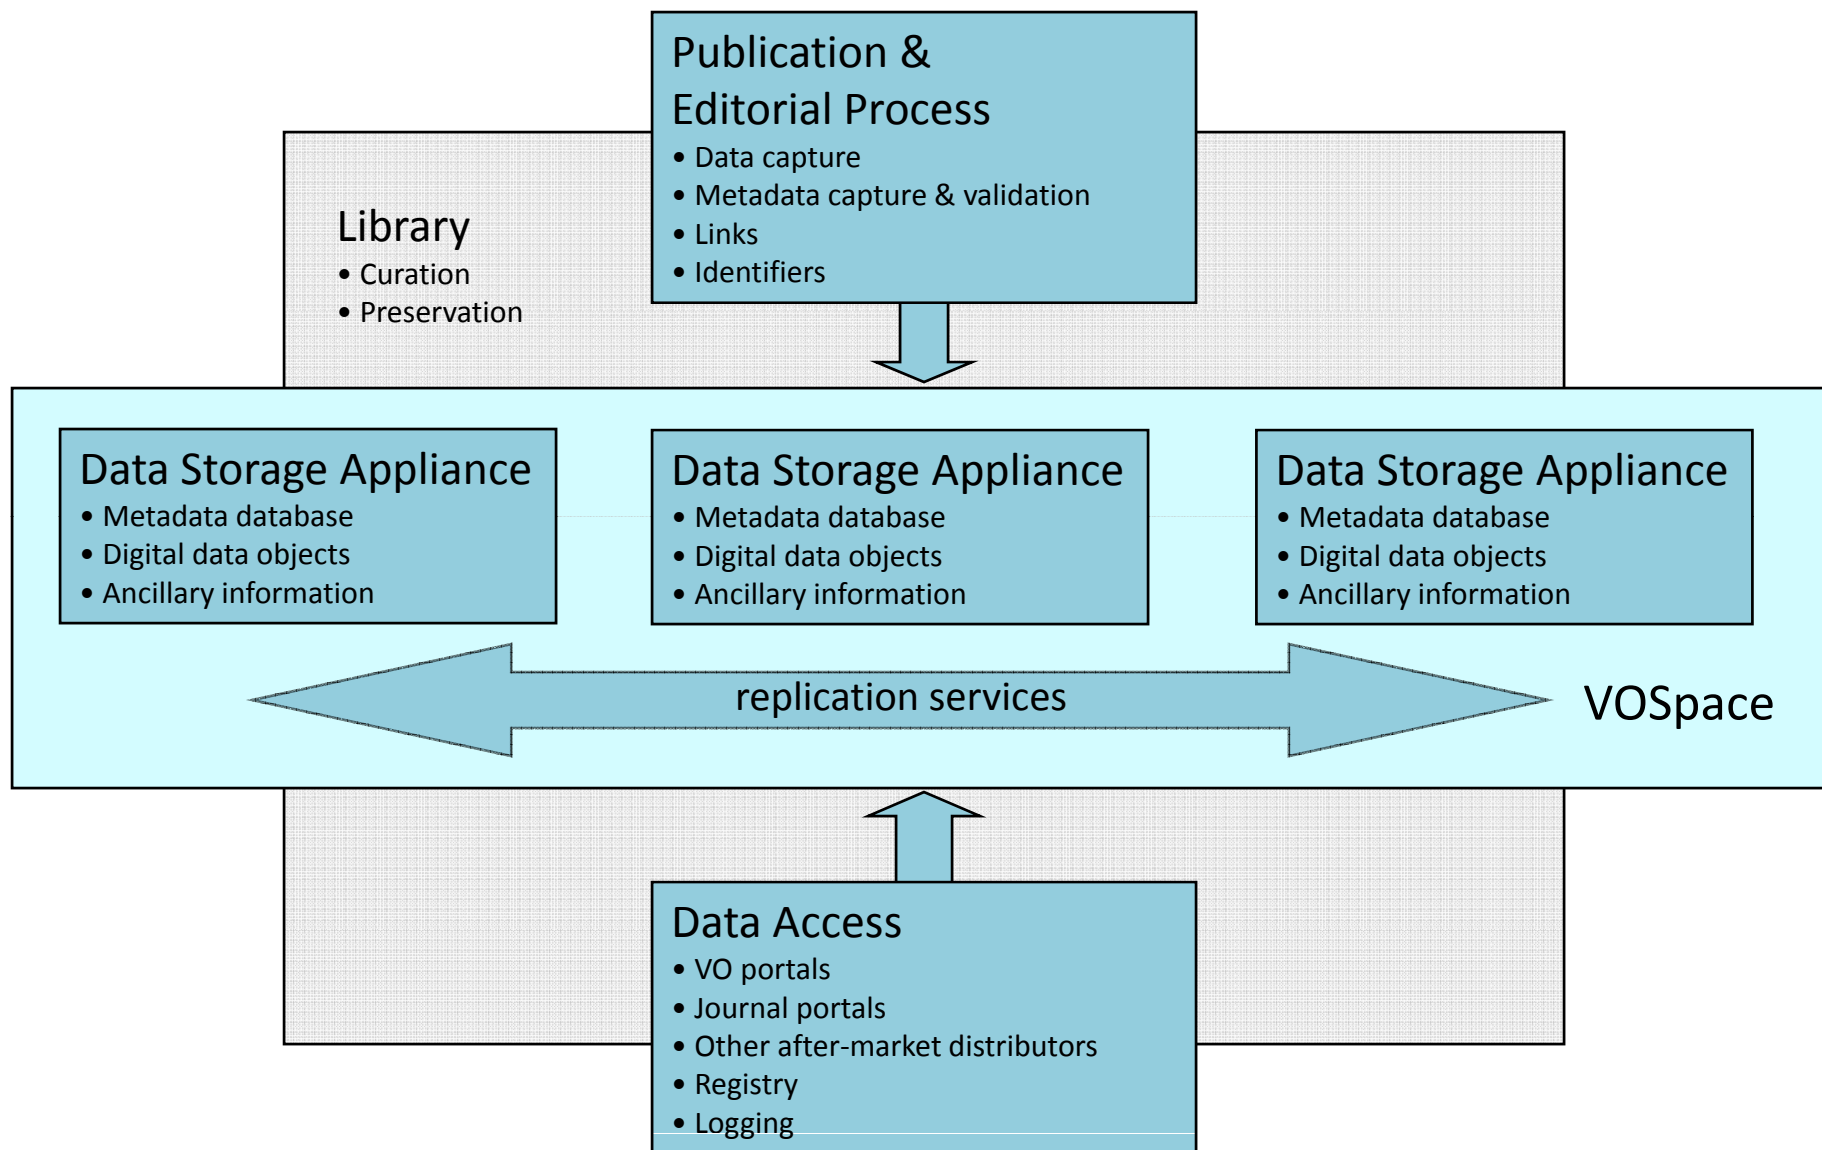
Publication & Editorial Process
• Data capture
• Metadata capture & validation
• Links
• Identifiers

Library
• Curation
• Preservation

Data Storage Appliance
• Metadata database
• Digital data objects
• Ancillary information

Data Storage Appliance
• Metadata database
• Digital data objects
• Ancillary information

Data Storage Appliance
• Metadata database
• Digital data objects
• Ancillary information

replication services

VOSpace

Data Access
• VO portals
• Journal portals
• Other after-market distributors
• Registry
• Logging